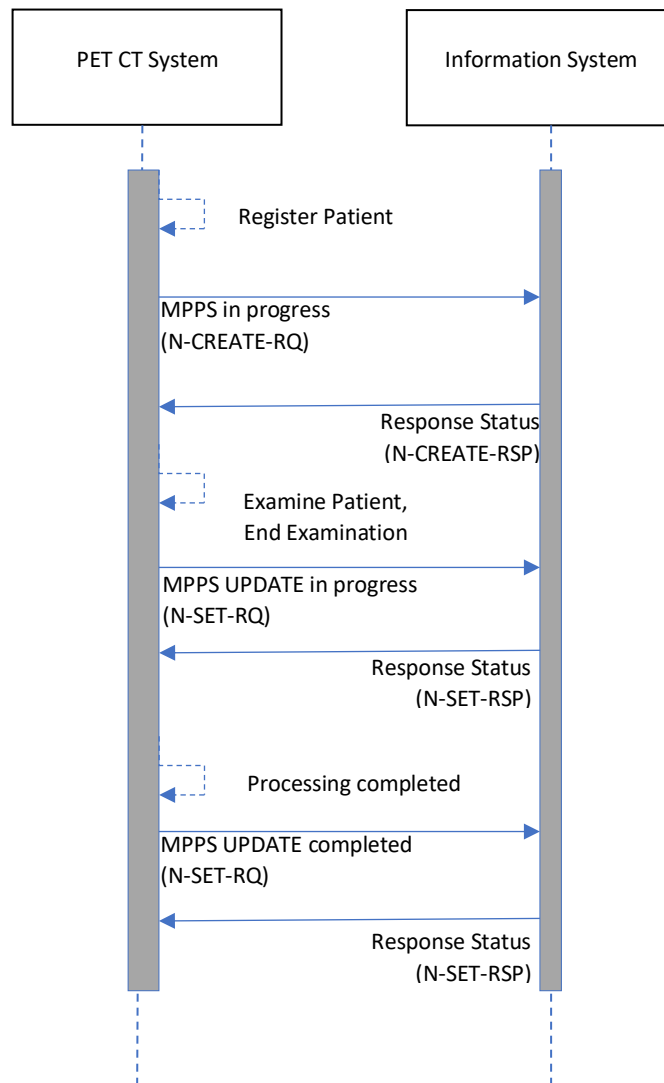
PET CT System

Information System

Register Patient

MPPS in progress
(N-CREATE-RQ)

Response Status
(N-CREATE-RSP)

Examine Patient,
End Examination

MPPS UPDATE in progress
(N-SET-RQ)

Response Status
(N-SET-RSP)

Processing completed

MPPS UPDATE completed
(N-SET-RQ)

Response Status
(N-SET-RSP)